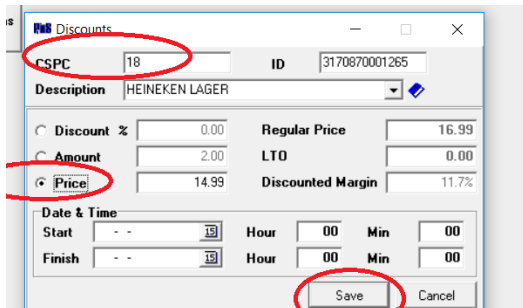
Discounts

CSPC 18
ID 3170870001265
Description HEINEKEN LAGER

Discount % 0.00
Regular Price 16.99
Amount 2.00
LTO 0.00
Price 14.99
Discounted Margin 11.7%

Date & Time
Start - - 15 Hour 00 Min 00
Finish - - 15 Hour 00 Min 00

Save Cancel